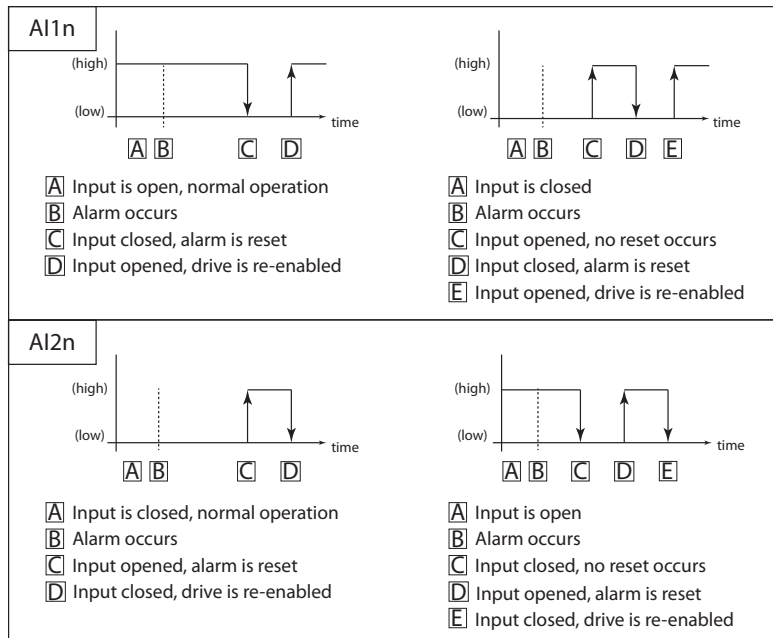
AI1n

(high)

(low)

time

A B C D

A Input is open, normal operation
B Alarm occurs
C Input closed, alarm is reset
D Input opened, drive is re-enabled

(high)

(low)

time

A B C D E

A Input is closed
B Alarm occurs
C Input opened, no reset occurs
D Input closed, alarm is reset
E Input opened, drive is re-enabled

AI2n

(high)

(low)

time

A B C D

A Input is closed, normal operation
B Alarm occurs
C Input opened, alarm is reset
D Input closed, drive is re-enabled

(high)

(low)

time

A B C D E

A Input is open
B Alarm occurs
C Input closed, no reset occurs
D Input opened, alarm is reset
E Input closed, drive is re-enabled